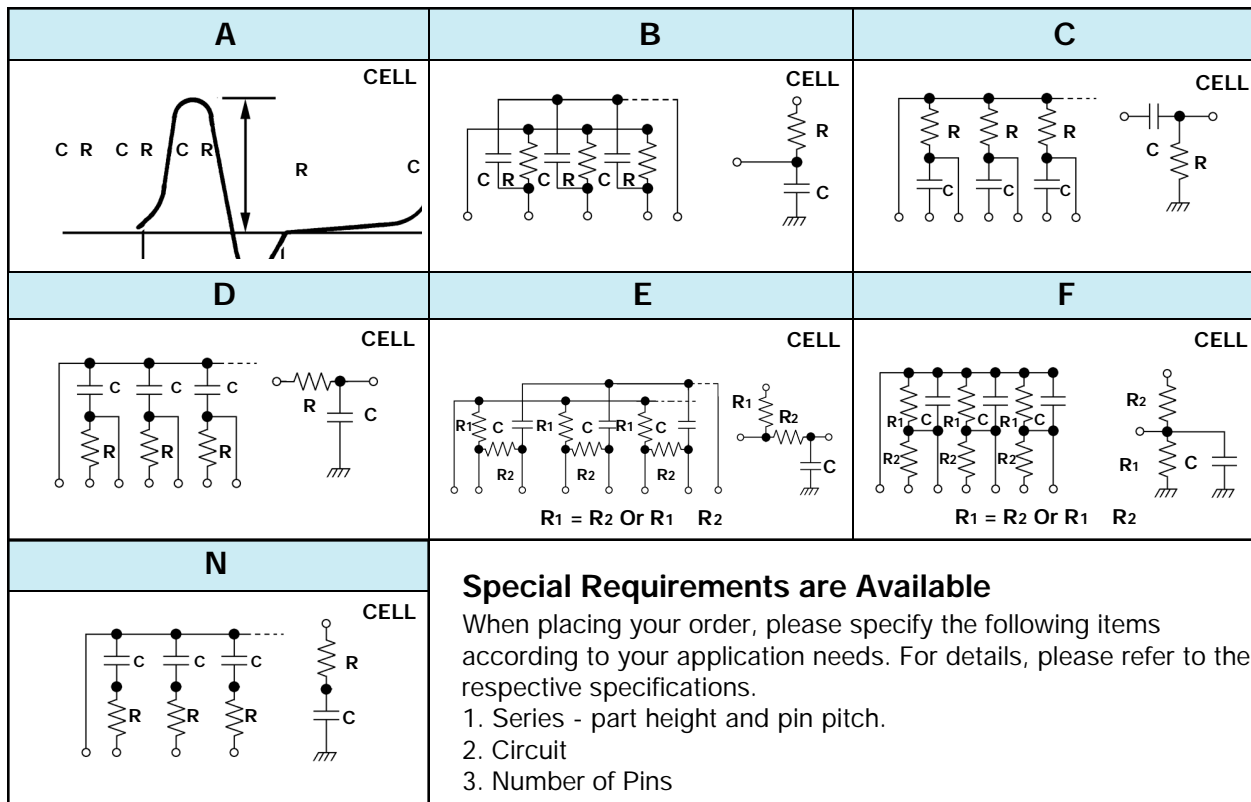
| A | B | C |
|---|---|---|
| CELL C R C R C R R C | CELL C R C R C R R C | CELL R R R C C C C R |
| **D** | **E** | **F** |
| CELL C C C R R R R C | CELL R1 C R1 C R1 C R2 R2 R2 R1 R2 C $R_1 = R_2$ Or $R_1$ $R_2$ | CELL R1 C R1 C R1 C R2 R2 R2 R2 R1 C $R_1 = R_2$ Or $R_1$ $R_2$ |

| N |
|---|
| CELL C C C R R R R C |

**Special Requirements are Available**

When placing your order, please specify the following items according to your application needs. For details, please refer to the respective specifications.

1. Series - part height and pin pitch.
2. Circuit
3. Number of Pins